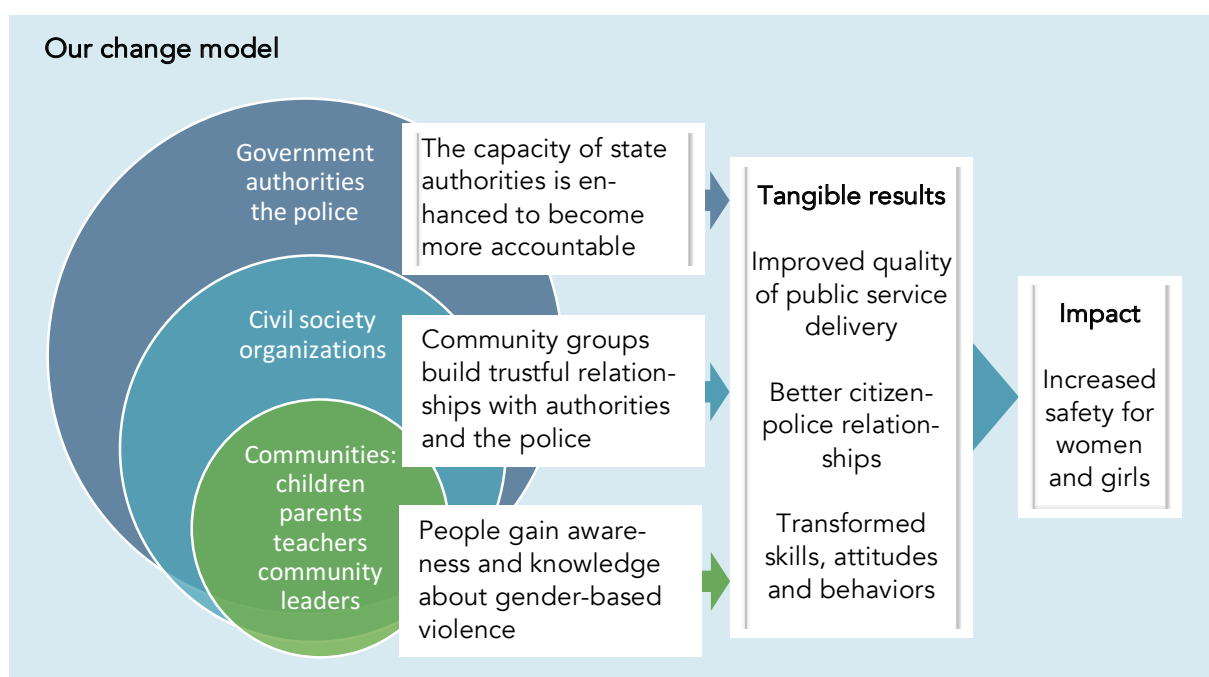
Our change model

Government authorities the police

The capacity of state authorities is enhanced to become more accountable

Civil society organizations

Community groups build trustful relationships with authorities and the police

Communities: children parents teachers community leaders

People gain awareness and knowledge about gender-based violence

Tangible results

Improved quality of public service delivery

Better citizen-police relationships

Transformed skills, attitudes and behaviors

Impact

Increased safety for women and girls